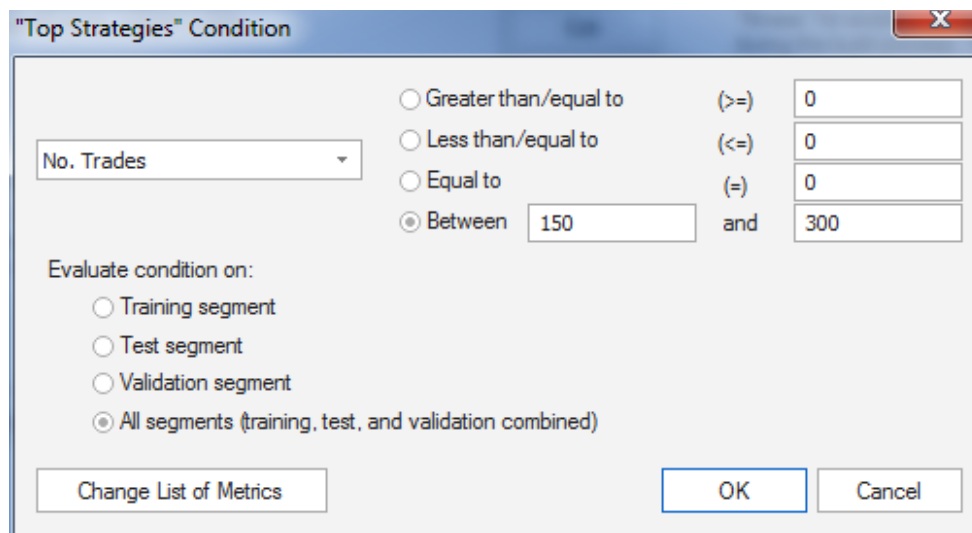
"Top Strategies" Condition

No. Trades

Greater than/equal to (>=) 0

Less than/equal to (<=) 0

Equal to (=) 0

Between 150 and 300

Evaluate condition on:

Training segment

Test segment

Validation segment

All segments (training, test, and validation combined)

Change List of Metrics

OK

Cancel